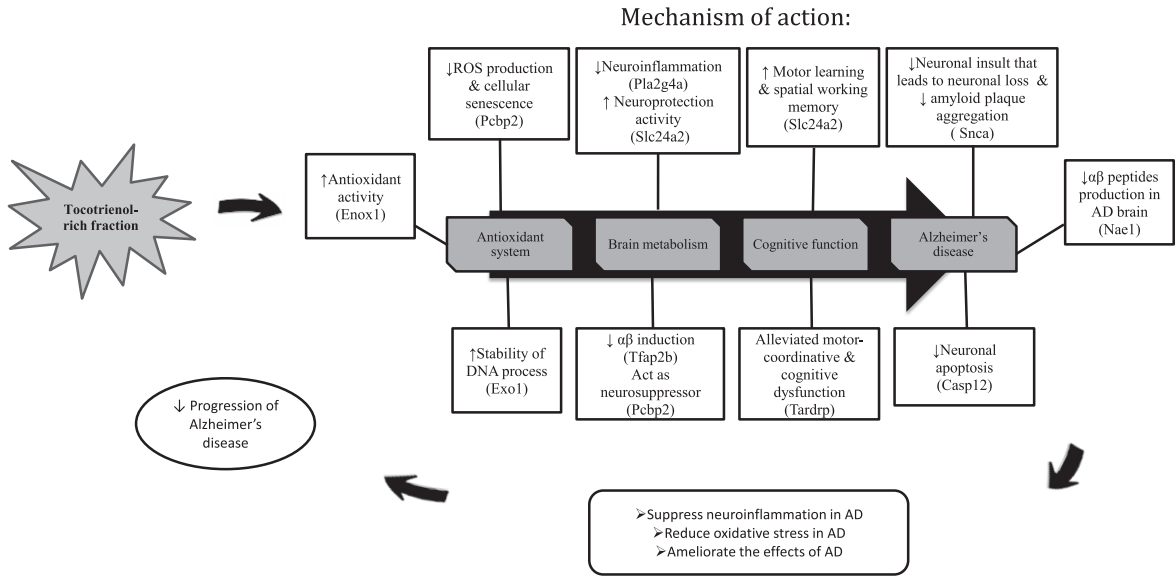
Mechanism of action:

Tocotrienol-rich fraction

↑Antioxidant activity (Enox1)

↓ROS production & cellular senescence (Pcbp2)

↓Neuroinflammation (Pla2g4a) ↑ Neuroprotection activity (Slc24a2)

↑ Motor learning & spatial working memory (Slc24a2)

↓Neuronal insult that leads to neuronal loss & ↓ amyloid plaque aggregation ( Snca)

↓αβ peptides production in AD brain (Nae1)

Antioxidant system

Brain metabolism

Cognitive function

Alzheimer's disease

↑Stability of DNA process (Exo1)

↓ αβ induction (Tfap2b) Act as neurosuppressor (Pcbp2)

Alleviated motor-coordinative & cognitive dysfunction (Tardrp)

↓Neuronal apoptosis (Casp12)

↓ Progression of Alzheimer's disease

➢Suppress neuroinflammation in AD
➢Reduce oxidative stress in AD
➢Ameliorate the effects of AD